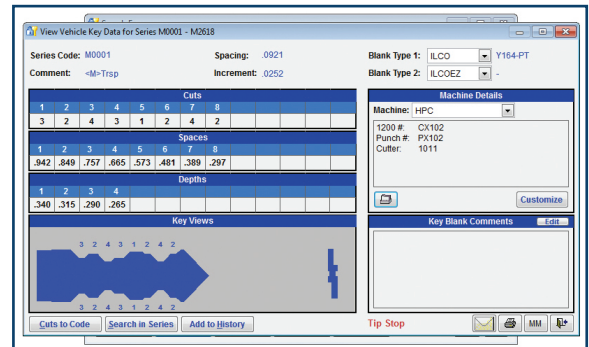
View Vehicle Key Data for Series M0001 - M2618

Series Code: M0001
Spacing: .0921
Blank Type 1: ILCO Y164-PT
Comment: <M>Trsp
Increment: .0252
Blank Type 2: ILCOEZ -

Cuts

| 1 | 2 | 3 | 4 | 5 | 6 | 7 | 8 |
|---|---|---|---|---|---|---|---|
| 3 | 2 | 4 | 3 | 1 | 2 | 4 | 2 |

Spaces

| 1 | 2 | 3 | 4 | 5 | 6 | 7 | 8 |
|---|---|---|---|---|---|---|---|
| .942 | .849 | .757 | .665 | .573 | .481 | .389 | .297 |

Depths

| 1 | 2 | 3 | 4 |
|---|---|---|---|
| .340 | .315 | .290 | .265 |

Key Views

3 2 4 3 1 2 4 2

3 2 4 3 1 2 4 2

Machine Details
Machine: HPC
1200 #: CX102
Punch #: PX102
Cutter: 1011

Customize

Key Blank Comments
Edit

Cuts to Code
Search in Series
Add to History
Tip Stop
MM